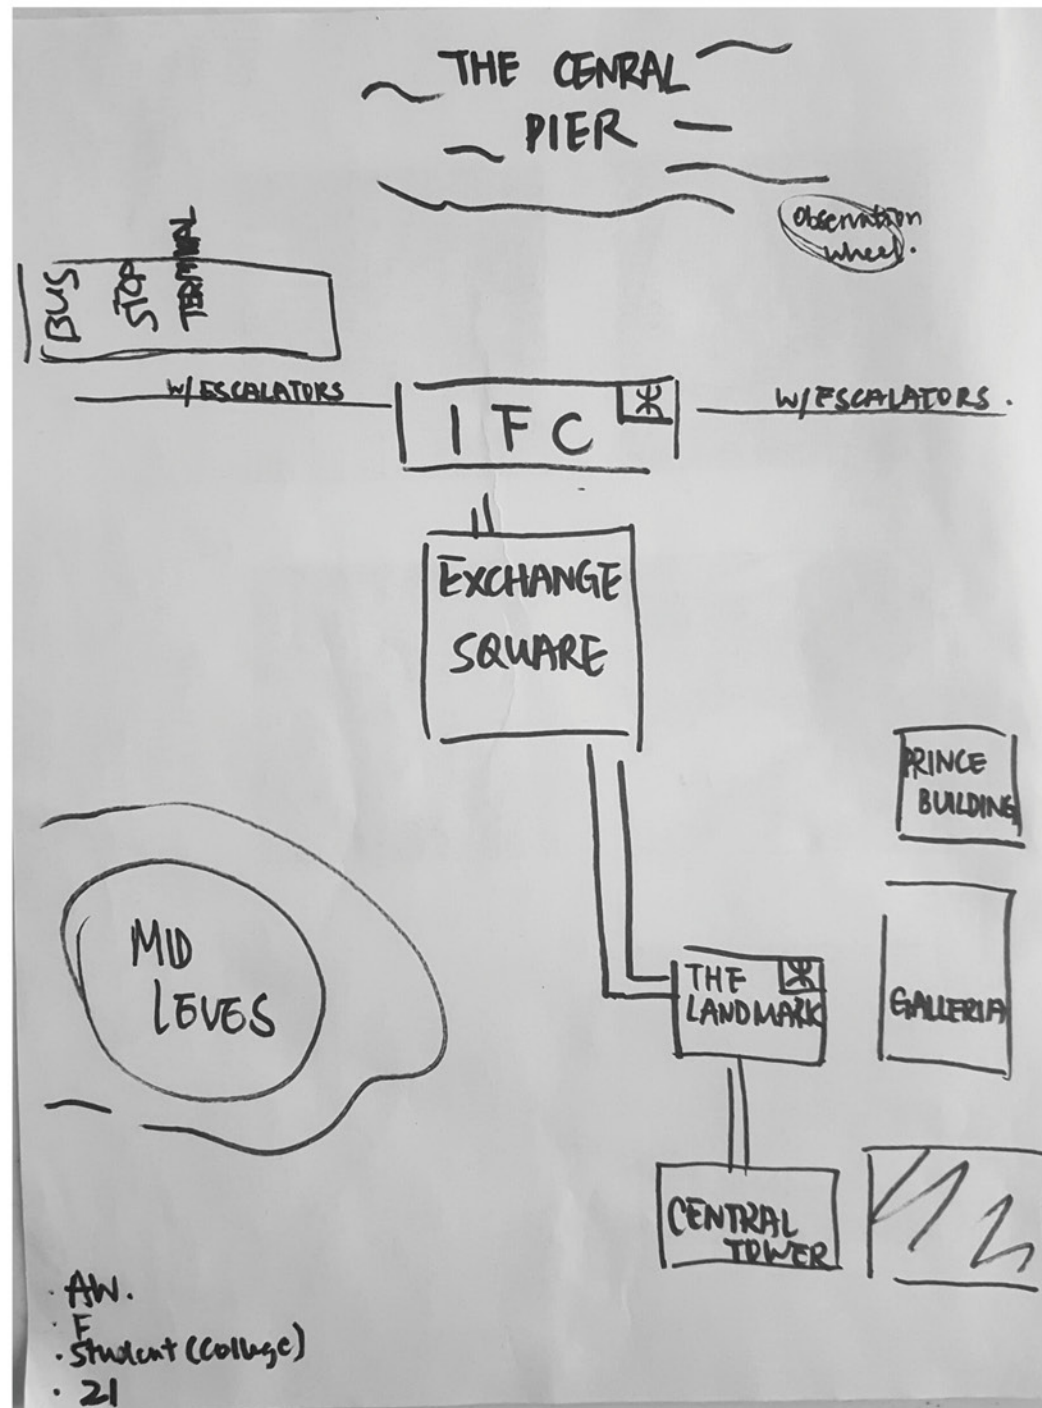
THE CENRAL PIER

Observation wheel.

BUS STOP TERMINAL

W/ESCALATORS

IFC

W/ESCALATORS.

EXCHANGE SQUARE

PRINCE BUILDING

MID LEVES

THE LANDMARK

GALLERIA

CENTRAL TOWER

· AW.
· F
· Student (College)
· 21